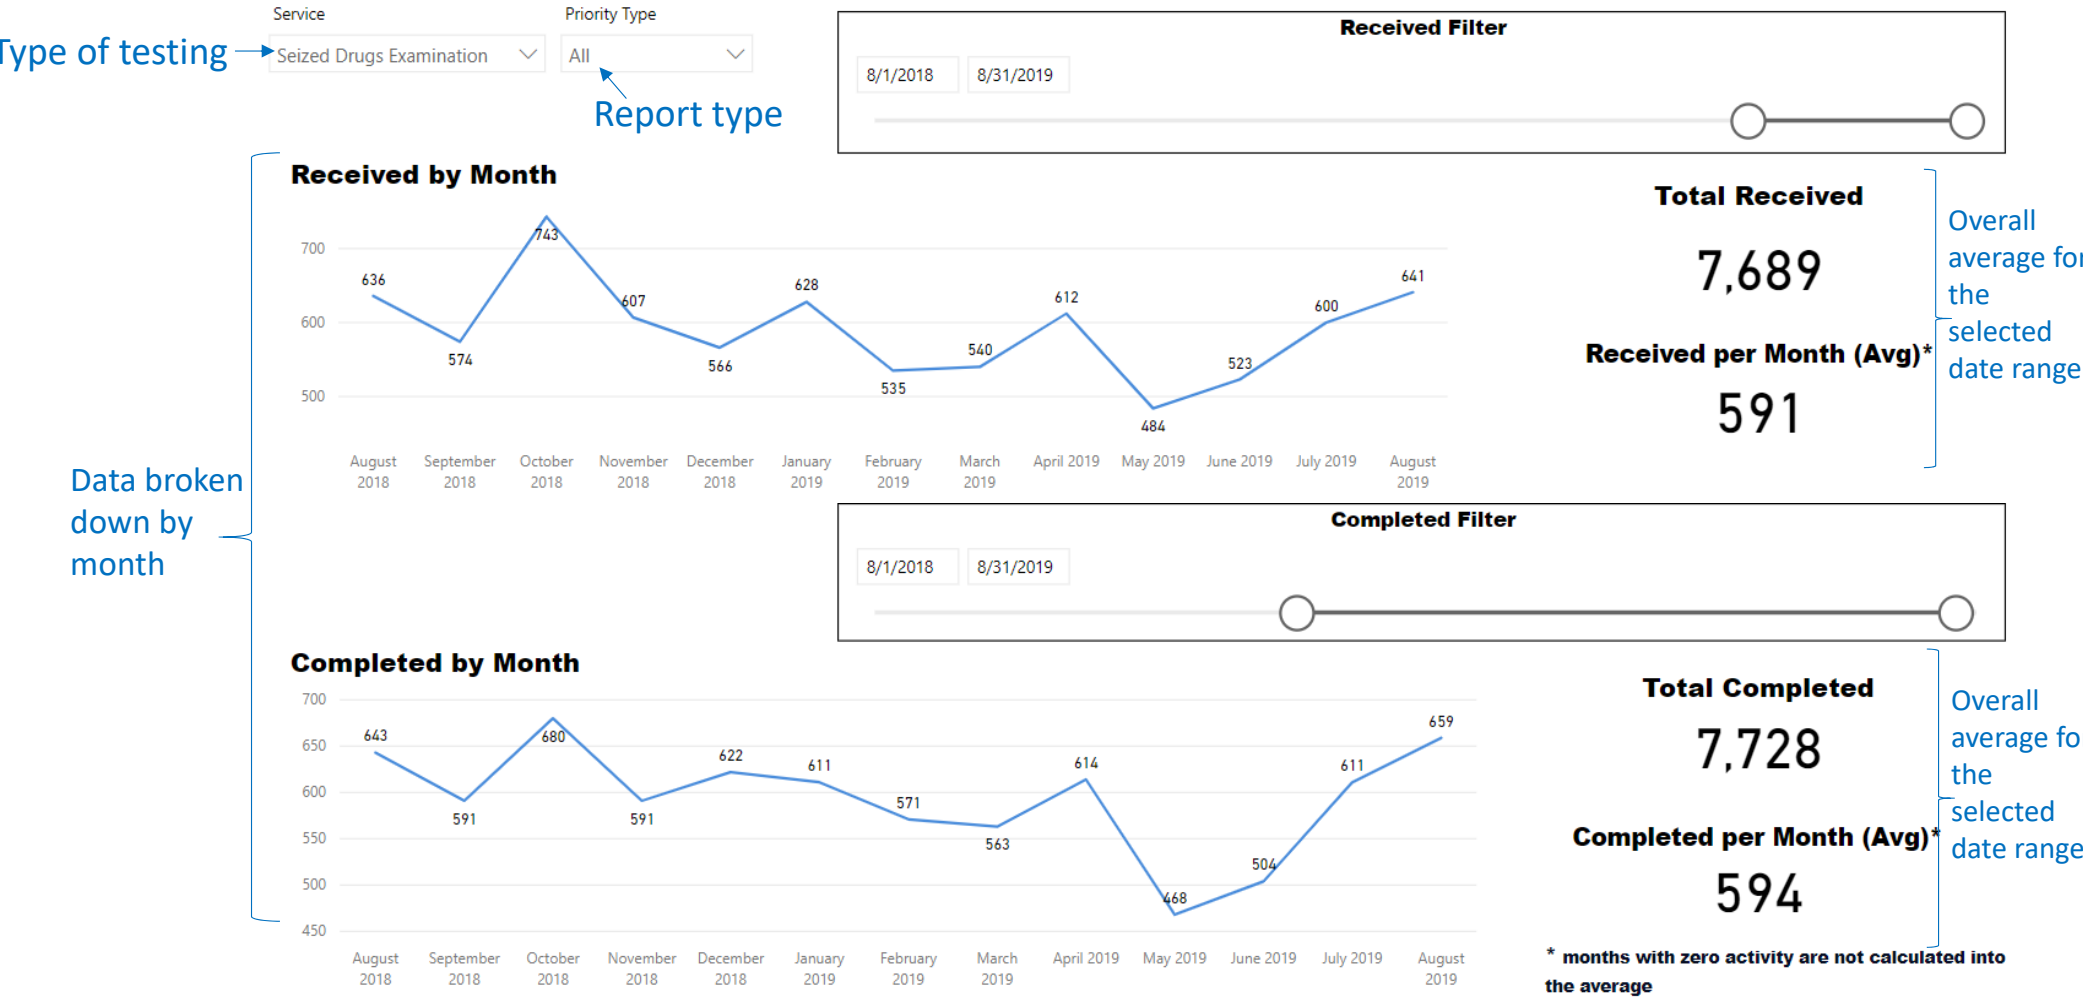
Service

Priority Type

Type of testing

Seized Drugs Examination

All

Report type

Received Filter

8/1/2018

8/31/2019

Received by Month

700

600

500

636

574

743

607

566

628

535

540

612

484

523

600

641

August 2018

September 2018

October 2018

November 2018

December 2018

January 2019

February 2019

March 2019

April 2019

May 2019

June 2019

July 2019

August 2019

Total Received

7,689

Received per Month (Avg)*

591

Overall average for the selected date range

Data broken down by month

Completed Filter

8/1/2018

8/31/2019

Completed by Month

700

650

600

550

500

450

643

591

680

591

622

611

571

563

614

468

504

611

659

August 2018

September 2018

October 2018

November 2018

December 2018

January 2019

February 2019

March 2019

April 2019

May 2019

June 2019

July 2019

August 2019

Total Completed

7,728

Completed per Month (Avg)*

594

Overall average fo the selected date range

* months with zero activity are not calculated into the average